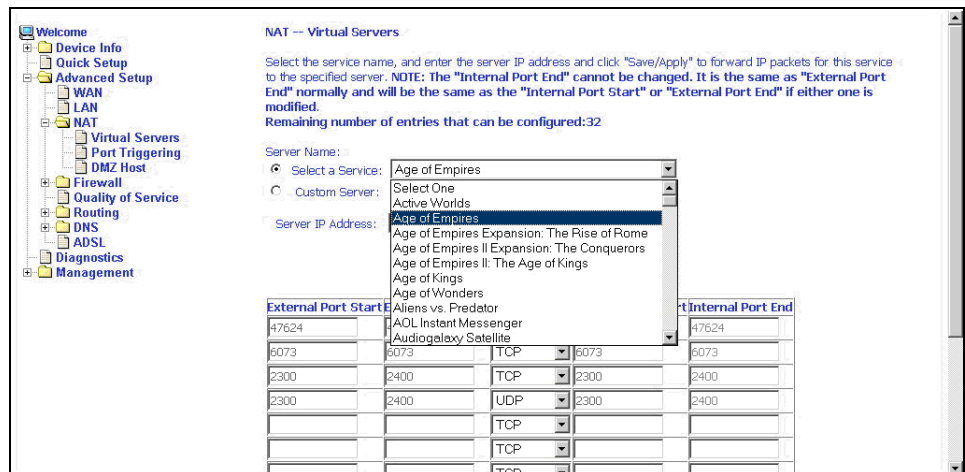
Welcome
Device Info
Quick Setup
Advanced Setup
WAN
LAN
NAT
Virtual Servers
Port Triggering
DMZ Host
Firewall
Quality of Service
Routing
DNS
ADSL
Diagnostics
Management

NAT -- Virtual Servers

Select the service name, and enter the server IP address and click "Save/Apply" to forward IP packets for this service to the specified server. NOTE: The "Internal Port End" cannot be changed. It is the same as "External Port End" normally and will be the same as the "Internal Port Start" or "External Port End" if either one is modified.
Remaining number of entries that can be configured:32

Server Name:
Select a Service: Age of Empires
Custom Server:

Server IP Address:

Select One
Active Worlds
Age of Empires
Age of Empires Expansion: The Rise of Rome
Age of Empires II Expansion: The Conquerors
Age of Empires II: The Age of Kings
Age of Kings
Age of Wonders
Aliens vs. Predator
AOL Instant Messenger
Audiogalaxy Satellite

| External Port Start | E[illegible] | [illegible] | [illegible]rt | Internal Port End |
|---|---|---|---|---|
| 47624 | | | | 47624 |
| 6073 | 6073 | TCP | 6073 | 6073 |
| 2300 | 2400 | TCP | 2300 | 2400 |
| 2300 | 2400 | UDP | 2300 | 2400 |
| | | TCP | | |
| | | TCP | | |
| | | TCP | | |